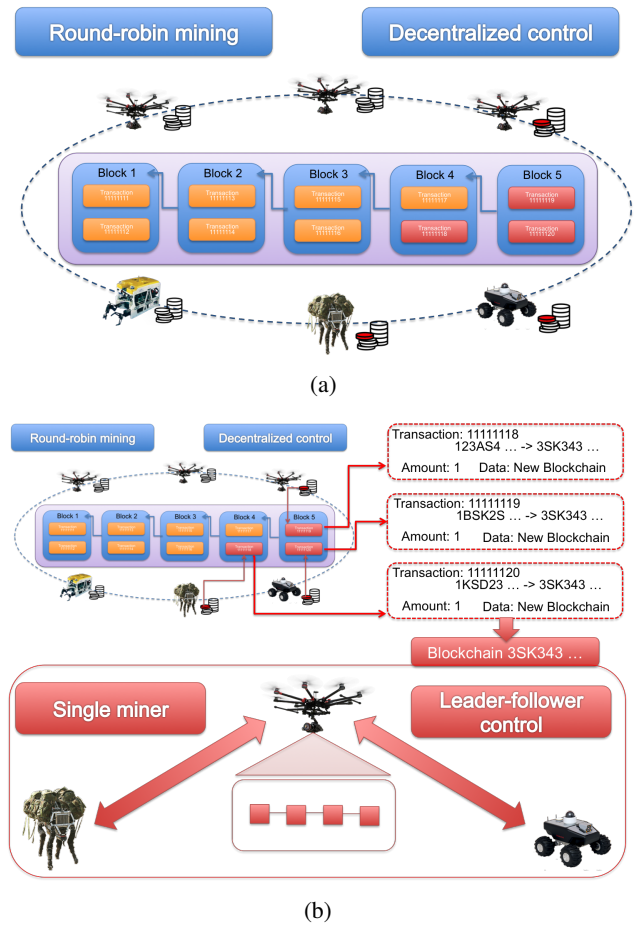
Round-robin mining

Decentralized control

Block 1
Transaction 11111111
Transaction 11111112

Block 2
Transaction 11111113
Transaction 11111114

Block 3
Transaction 11111115
Transaction 11111116

Block 4
Transaction 11111117
Transaction 11111118

Block 5
Transaction 11111119
Transaction 11111120

(a)

Round-robin mining

Decentralized control

Block 1

Block 2

Block 3

Block 4

Block 5

Transaction: 11111118
123AS4 … -> 3SK343 …
Amount: 1 Data: New Blockchain

Transaction: 11111119
1BSK2S … -> 3SK343 …
Amount: 1 Data: New Blockchain

Transaction: 11111120
1KSD23 … -> 3SK343 …
Amount: 1 Data: New Blockchain

Blockchain 3SK343 …

Single miner

Leader-follower control

(b)